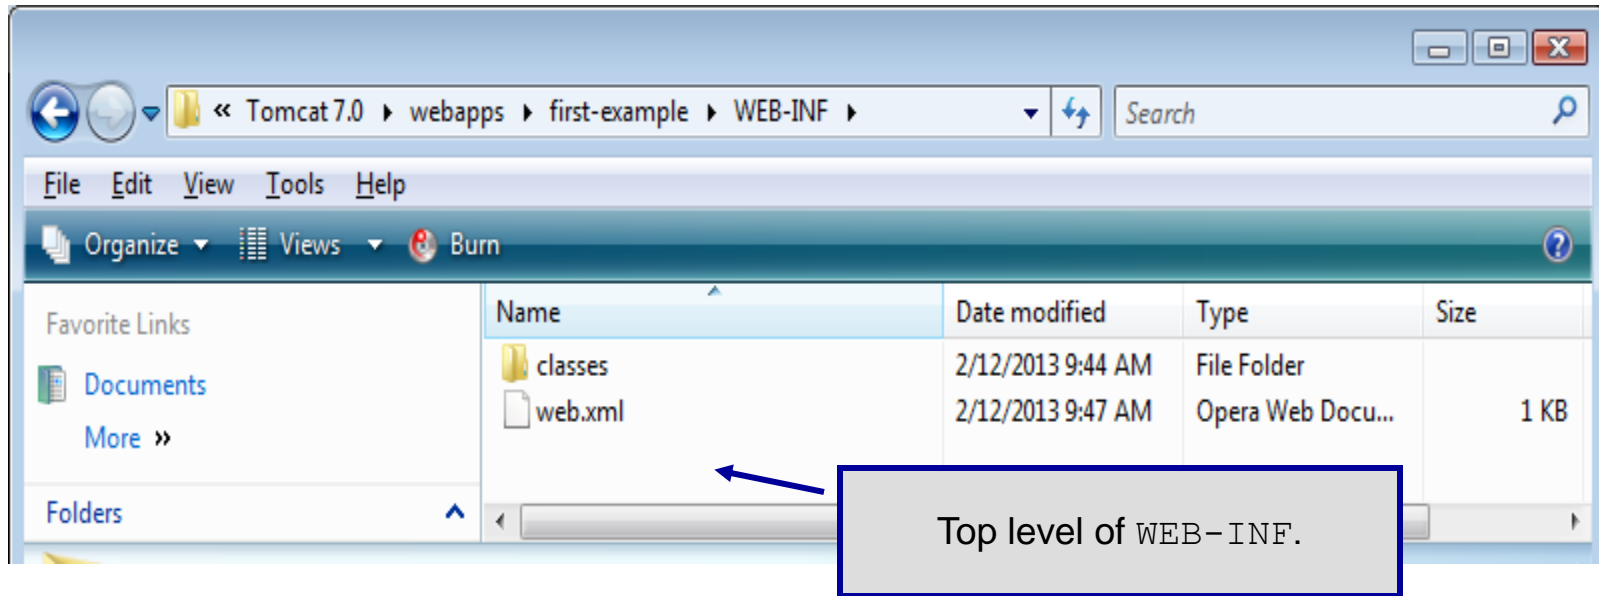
« Tomcat 7.0 ▸ webapps ▸ first-example ▸ WEB-INF ▸

Search

File Edit View Tools Help

Organize ▾ Views ▾ Burn

Favorite Links

Documents

More »

Folders

| Name | Date modified | Type | Size |
|---|---|---|---|
| classes | 2/12/2013 9:44 AM | File Folder | |
| web.xml | 2/12/2013 9:47 AM | Opera Web Docu... | 1 KB |

Top level of WEB-INF.